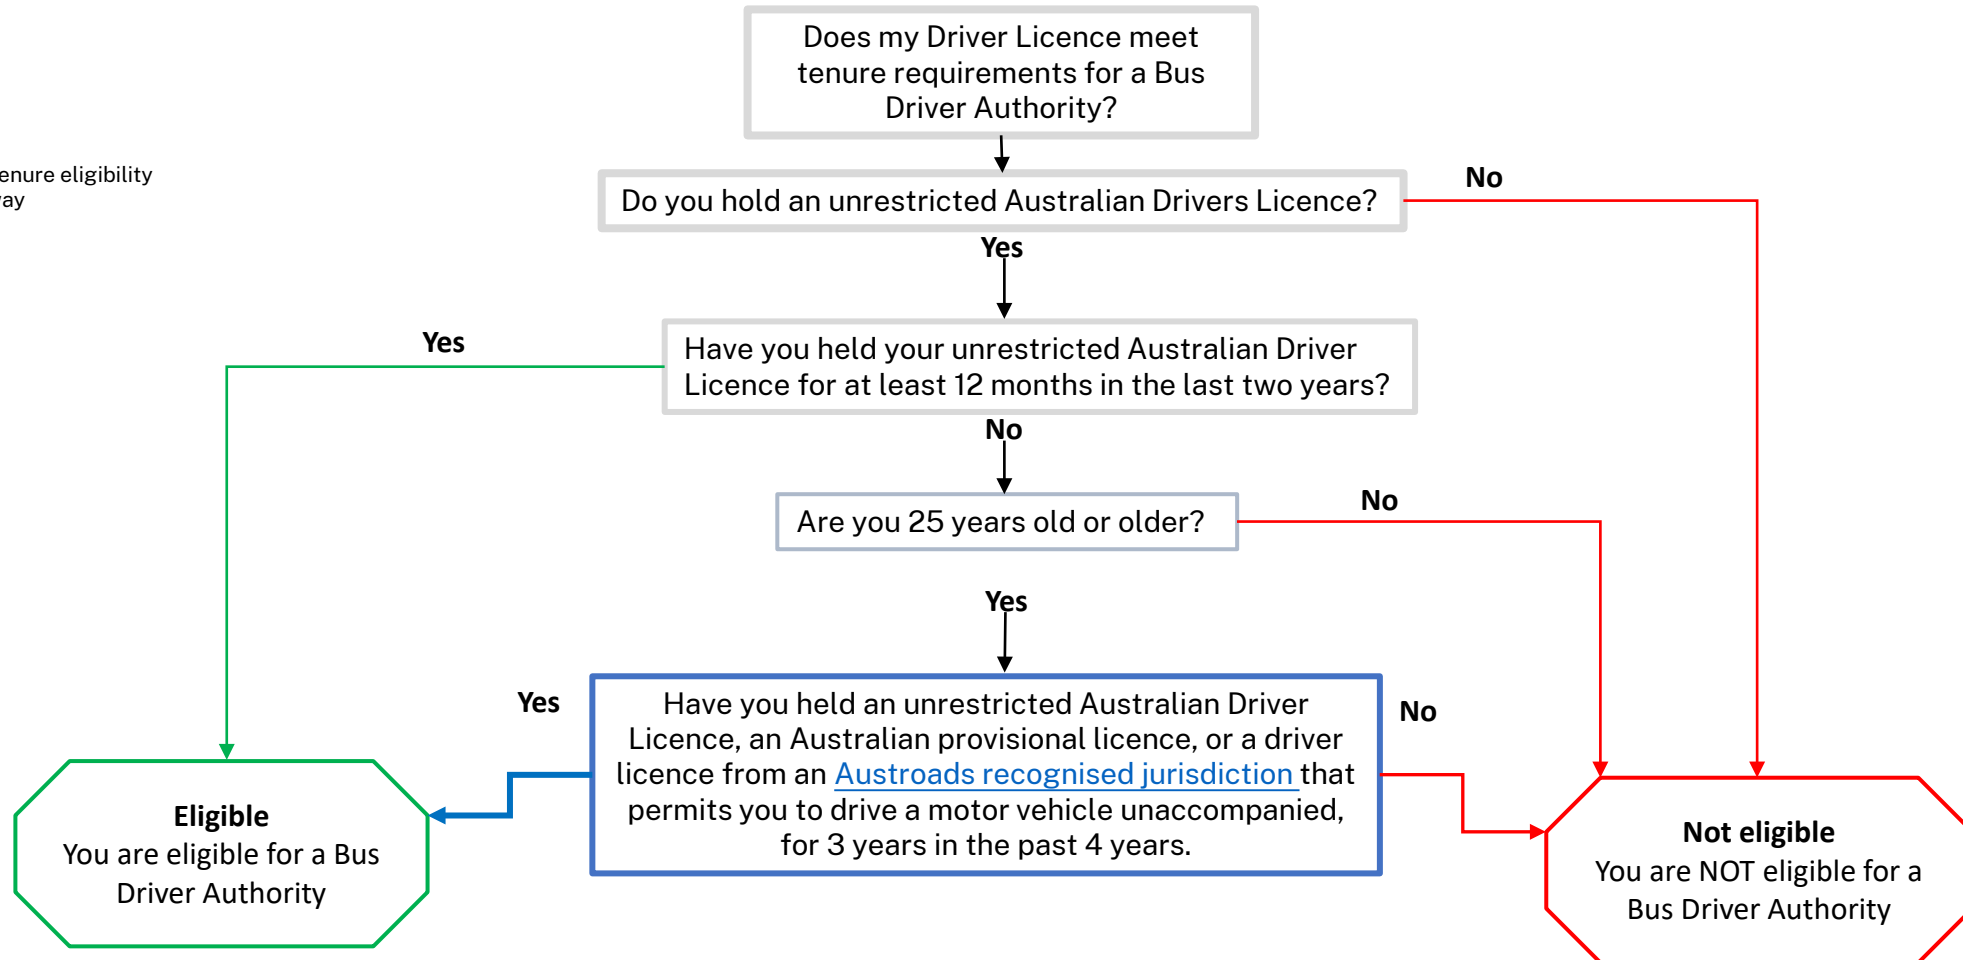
Does my Driver Licence meet tenure requirements for a Bus Driver Authority?

enure eligibility
ay

Do you hold an unrestricted Australian Drivers Licence?

No

Yes

Yes

Have you held your unrestricted Australian Driver Licence for at least 12 months in the last two years?

No

Are you 25 years old or older?

No

Yes

Yes

Have you held an unrestricted Australian Driver Licence, an Australian provisional licence, or a driver licence from an Austroads recognised jurisdiction that permits you to drive a motor vehicle unaccompanied, for 3 years in the past 4 years.

No

Eligible
You are eligible for a Bus Driver Authority

Not eligible
You are NOT eligible for a Bus Driver Authority